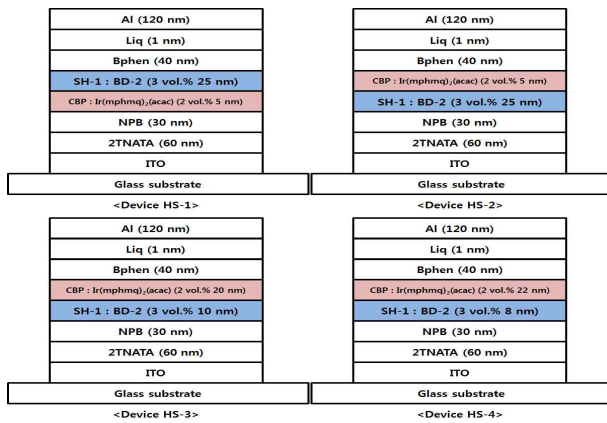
Al (120 nm)

Liq (1 nm)

Bphen (40 nm)

SH-1 : BD-2 (3 vol.% 25 nm)

CBP : Ir(mphmq)$_2$(acac) (2 vol.% 5 nm)

NPB (30 nm)

2TNATA (60 nm)

ITO

Glass substrate

<Device HS-1>

Al (120 nm)

Liq (1 nm)

Bphen (40 nm)

CBP : Ir(mphmq)$_2$(acac) (2 vol.% 5 nm)

SH-1 : BD-2 (3 vol.% 25 nm)

NPB (30 nm)

2TNATA (60 nm)

ITO

Glass substrate

<Device HS-2>

Al (120 nm)

Liq (1 nm)

Bphen (40 nm)

CBP : Ir(mphmq)$_2$(acac) (2 vol.% 20 nm)

SH-1 : BD-2 (3 vol.% 10 nm)

NPB (30 nm)

2TNATA (60 nm)

ITO

Glass substrate

<Device HS-3>

Al (120 nm)

Liq (1 nm)

Bphen (40 nm)

CBP : Ir(mphmq)$_2$(acac) (2 vol.% 22 nm)

SH-1 : BD-2 (3 vol.% 8 nm)

NPB (30 nm)

2TNATA (60 nm)

ITO

Glass substrate

<Device HS-4>